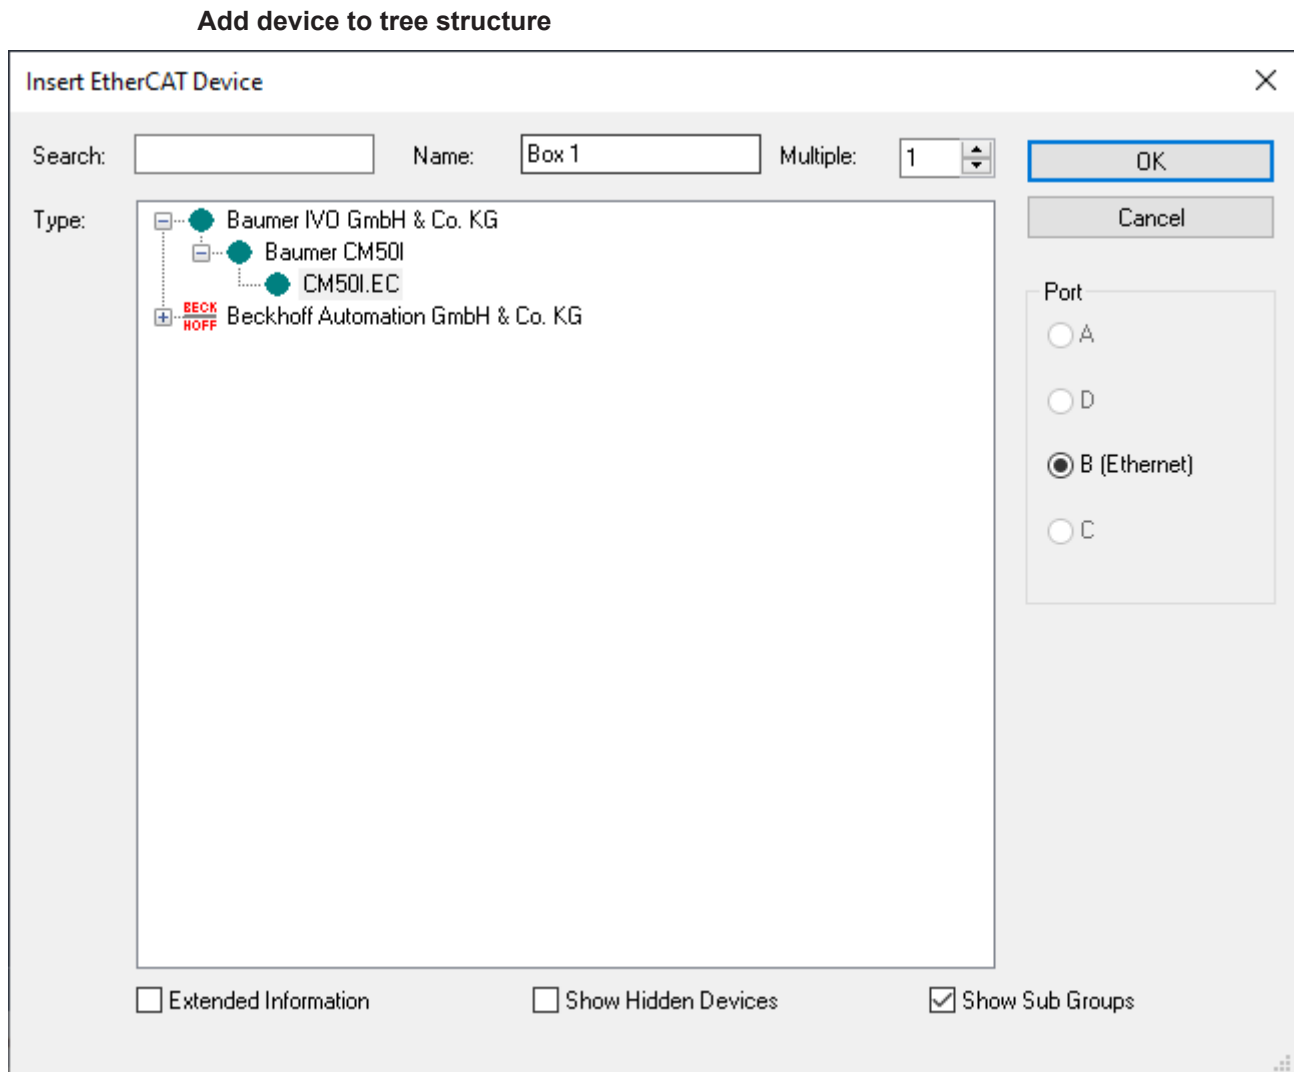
Add device to tree structure

Insert EtherCAT Device

Search:

Name: Box 1

Multiple: 1

OK

Cancel

Type:

Baumer IVO GmbH & Co. KG
Baumer CM50I
CM50I.EC
BECK HOFF Beckhoff Automation GmbH & Co. KG

Port
A
D
B (Ethernet)
C

Extended Information
Show Hidden Devices
Show Sub Groups